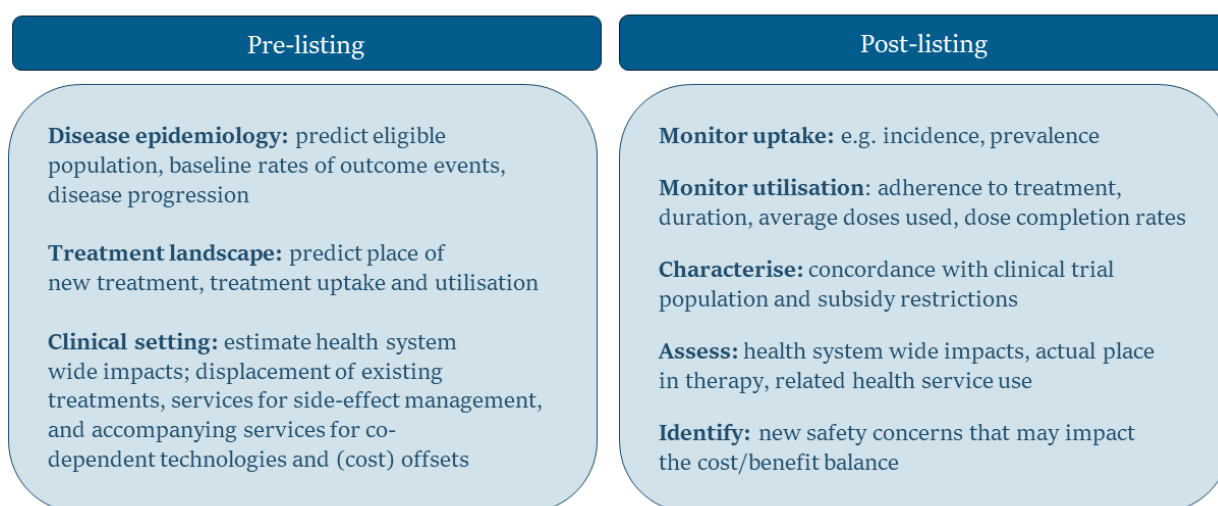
Pre-listing

Disease epidemiology: predict eligible population, baseline rates of outcome events, disease progression

Treatment landscape: predict place of new treatment, treatment uptake and utilisation

Clinical setting: estimate health system wide impacts; displacement of existing treatments, services for side-effect management, and accompanying services for co-dependent technologies and (cost) offsets

Post-listing

Monitor uptake: e.g. incidence, prevalence

Monitor utilisation: adherence to treatment, duration, average doses used, dose completion rates

Characterise: concordance with clinical trial population and subsidy restrictions

Assess: health system wide impacts, actual place in therapy, related health service use

Identify: new safety concerns that may impact the cost/benefit balance